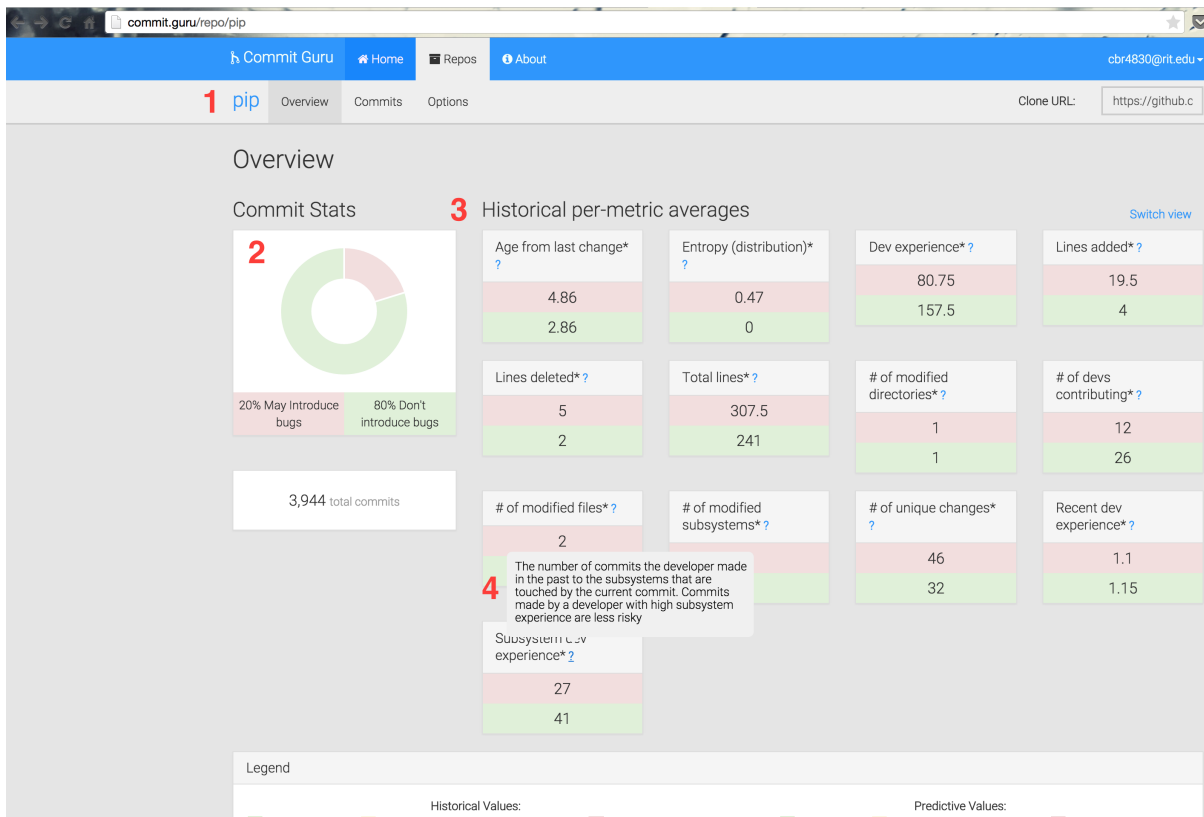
commit.guru/repo/pip

Commit Guru Home Repos About cbr4830@rit.edu

1 pip Overview Commits Options Clone URL: https://github.c

Overview

Commit Stats

2

20% May Introduce bugs
80% Don't introduce bugs

3,944 total commits

3 Historical per-metric averages

Switch view

| Age from last change* ? | Entropy (distribution)* ? | Dev experience* ? | Lines added* ? |
|---|---|---|---|
| 4.86 | 0.47 | 80.75 | 19.5 |
| 2.86 | 0 | 157.5 | 4 |

| Lines deleted* ? | Total lines* ? | # of modified directories* ? | # of devs contributing* ? |
|---|---|---|---|
| 5 | 307.5 | 1 | 12 |
| 2 | 241 | 1 | 26 |

| # of modified files* ? | # of modified subsystems* ? | # of unique changes* ? | Recent dev experience* ? |
|---|---|---|---|
| 2 | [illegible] | 46 | 1.1 |
| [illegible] | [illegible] | 32 | 1.15 |

4 The number of commits the developer made in the past to the subsystems that are touched by the current commit. Commits made by a developer with high subsystem experience are less risky

Subsystem dev experience* ?
27
41

Legend

Historical Values:

Predictive Values: